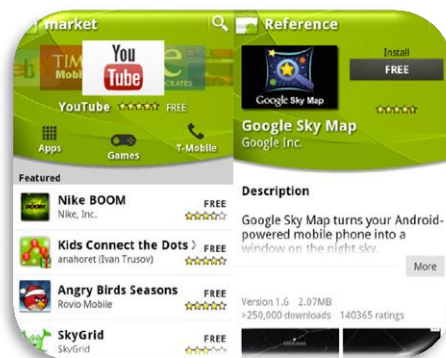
market

You Tube

TIM Mobil

YouTube FREE

Apps

Games

T-Mobile

Featured

Nike BOOM
Nike, Inc.
FREE

Kids Connect the Dots
anahoret (Ivan Trusov)
FREE

Angry Birds Seasons
Rovio Mobile
FREE

SkyGrid
SkyGrid
FREE

Reference

Google Sky Map

Install
FREE

Google Sky Map
Google Inc.

Description

Google Sky Map turns your Android-powered mobile phone into a window on the night sky.

More

Version 1.6 2.07MB
>250,000 downloads 140365 ratings